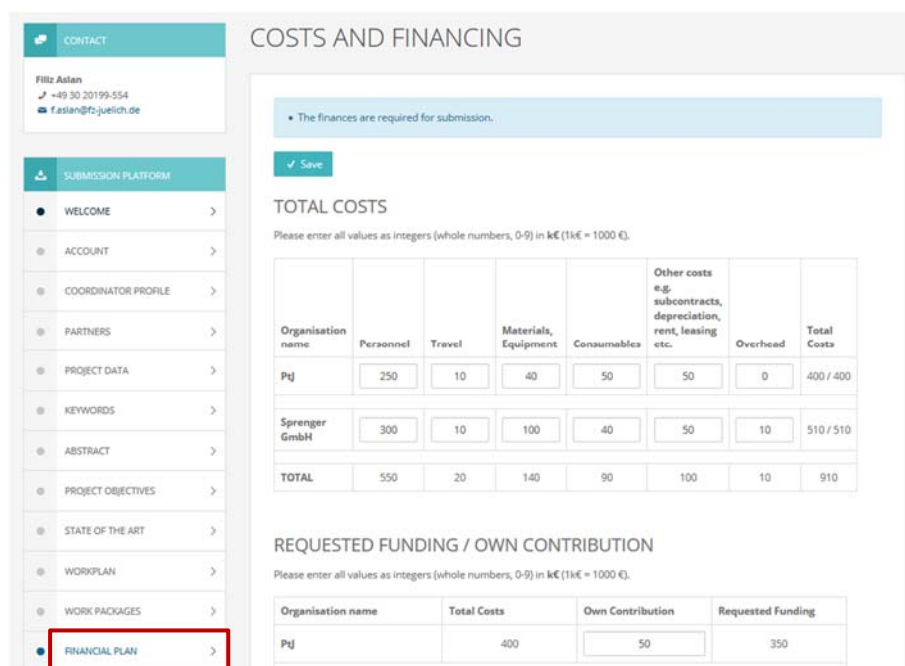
CONTACT

Filiz Aslan
+49 30 20199-554
f.aslan@fz-juelich.de

SUBMISSION PLATFORM

WELCOME
ACCOUNT
COORDINATOR PROFILE
PARTNERS
PROJECT DATA
KEYWORDS
ABSTRACT
PROJECT OBJECTIVES
STATE OF THE ART
WORKPLAN
WORK PACKAGES
FINANCIAL PLAN

COSTS AND FINANCING

• The finances are required for submission.

✓ Save

TOTAL COSTS

Please enter all values as integers (whole numbers, 0-9) in **k€** (1k€ = 1000 €).

| Organisation name | Personnel | Travel | Materials, Equipment | Consumables | Other costs e.g. subcontracts, depreciation, rent, leasing etc. | Overhead | Total Costs |
|---|---|---|---|---|---|---|---|
| PtJ | 250 | 10 | 40 | 50 | 50 | 0 | 400 / 400 |
| Sprenger GmbH | 300 | 10 | 100 | 40 | 50 | 10 | 510 / 510 |
| TOTAL | 550 | 20 | 140 | 90 | 100 | 10 | 910 |

REQUESTED FUNDING / OWN CONTRIBUTION

Please enter all values as integers (whole numbers, 0-9) in **k€** (1k€ = 1000 €).

| Organisation name | Total Costs | Own Contribution | Requested Funding |
|---|---|---|---|
| PtJ | 400 | 50 | 350 |